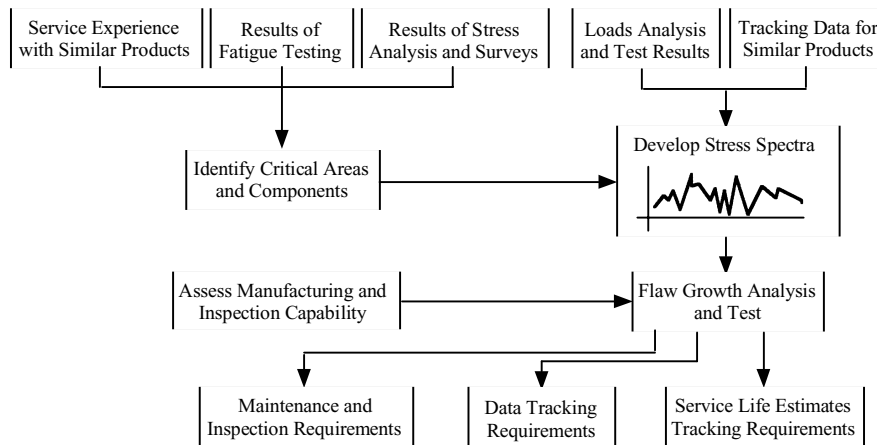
Service Experience with Similar Products

Results of Fatigue Testing

Results of Stress Analysis and Surveys

Loads Analysis and Test Results

Tracking Data for Similar Products

Identify Critical Areas and Components

Develop Stress Spectra

Assess Manufacturing and Inspection Capability

Flaw Growth Analysis and Test

Maintenance and Inspection Requirements

Data Tracking Requirements

Service Life Estimates Tracking Requirements